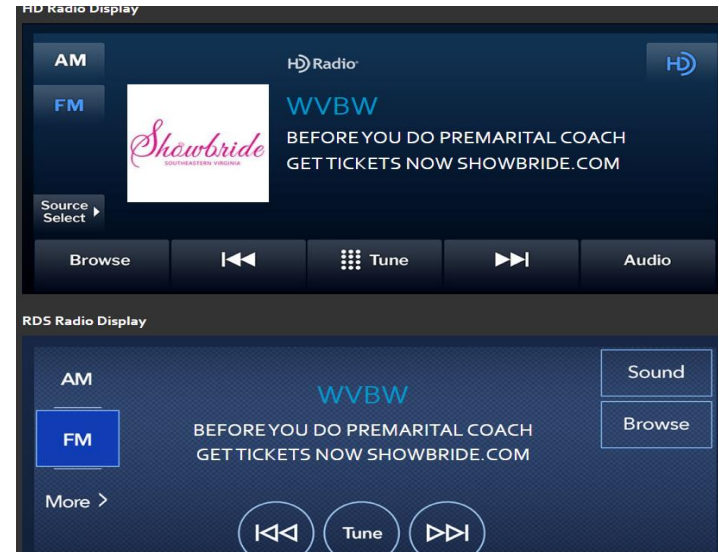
HD Radio Display

AM

FM

HD Radio

HD

Showbride
SOUTHEASTERN VIRGINIA

WVBW

BEFORE YOU DO PREMARITAL COACH
GET TICKETS NOW SHOWBRIDE.COM

Source Select

Browse

Tune

Audio

RDS Radio Display

AM

FM

More >

WVBW

BEFORE YOU DO PREMARITAL COACH
GET TICKETS NOW SHOWBRIDE.COM

Sound

Browse

Tune